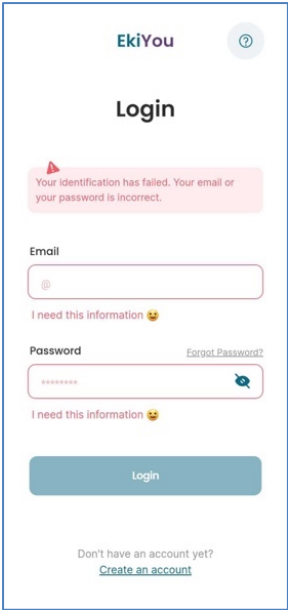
EkiYou

Login

Your identification has failed. Your email or your password is incorrect.

Email

@

I need this information 😉

Password

Forgot Password?

********

I need this information 😉

Login

Don't have an account yet?

Create an account